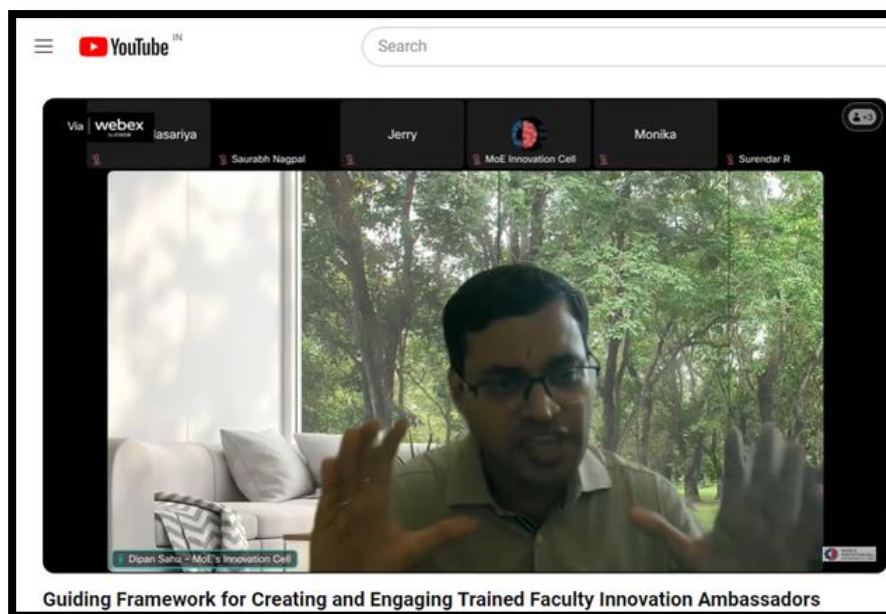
YouTube IN

Search

Via webex by CISCO

lasariya

Saurabh Nagpal

Jerry

MoE Innovation Cell

Monika

Surendar R

Dipan Sahu - MoE's Innovation Cell

Guiding Framework for Creating and Engaging Trained Faculty Innovation Ambassadors